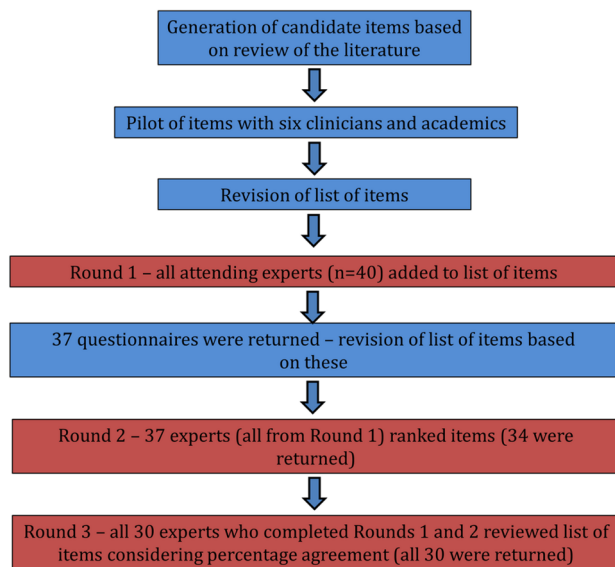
Generation of candidate items based on review of the literature

Pilot of items with six clinicians and academics

Revision of list of items

Round 1 – all attending experts (n=40) added to list of items

37 questionnaires were returned – revision of list of items based on these

Round 2 – 37 experts (all from Round 1) ranked items (34 were returned)

Round 3 – all 30 experts who completed Rounds 1 and 2 reviewed list of items considering percentage agreement (all 30 were returned)